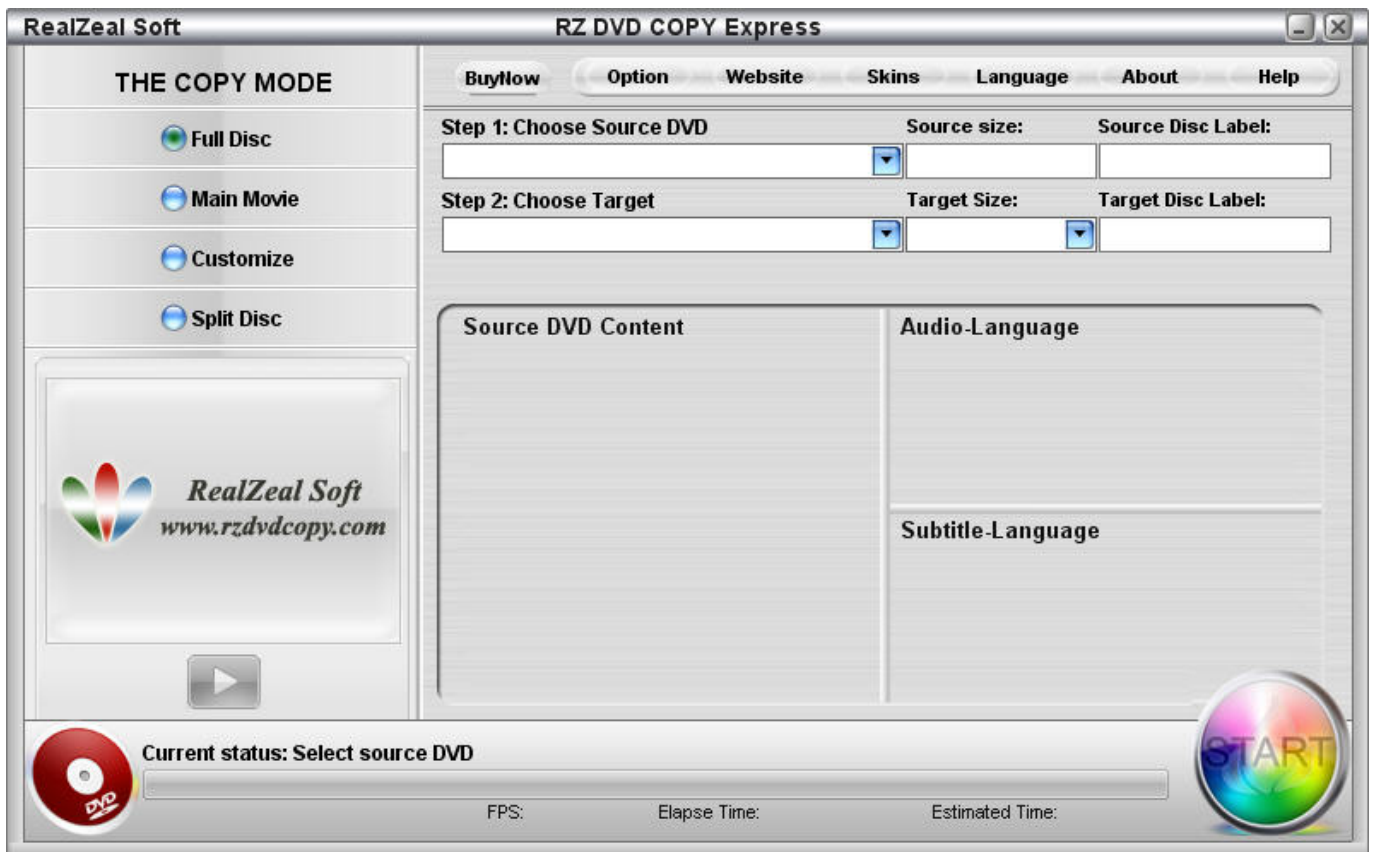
RealZeal Soft

RZ DVD COPY Express

THE COPY MODE

Full Disc

Main Movie

Customize

Split Disc

RealZeal Soft
www.rzdvdcopy.com

BuyNow Option Website Skins Language About Help

Step 1: Choose Source DVD

Source size:

Source Disc Label:

Step 2: Choose Target

Target Size:

Target Disc Label:

Source DVD Content

Audio-Language

Subtitle-Language

Current status: Select source DVD

FPS: Elapse Time: Estimated Time:

DVD

START